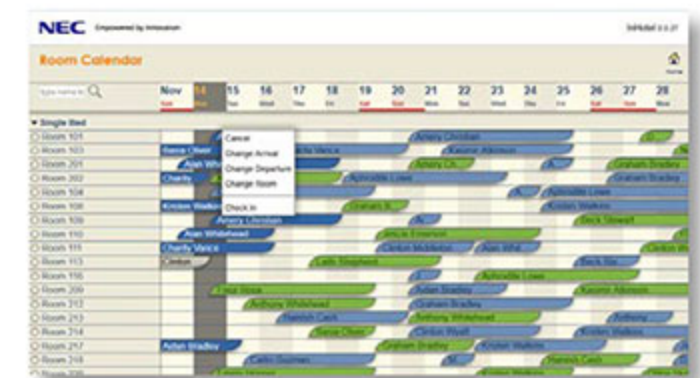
NEC Empowered by Innovation

InnHotel 3.0.27

Room Calendar

Home

Nov 14 15 16 17 18 19 20 21 22 23 24 25 26 27 28

▼ Single Bed

Room 101
Room 103
Room 201
Room 202
Room 104
Room 108
Room 109
Room 110
Room 111
Room 113
Room 116
Room 209
Room 212
Room 213
Room 214
Room 217
Room 218

Cancel
Change Arrival
Change Departure
Change Room
Check In

Avery Christian
Kasimir Atkinson
Alan Whitehead
Charity
Aphrodite Lowe
Graham Bradley
Kristen Watkins
Graham B.
Avery Christian
Beck Stewart
Alan Whitehead
Jescie Emerson
Charity Vance
Clinton Middleton
Alan Whit.
Clinton
Leilo Shepherd
Aphrodite Lowe
Aidan Bradley
Kasimir Atkinson
Anthony Whitehead
Graham Bradley
Hamish Cash
Anthony Whitehead
Clinton Wyatt
Kristen Watkins
Aidan Bradley
Graham Bradley
Kristen Watkins
Hamish Cash
Carlos Guzman